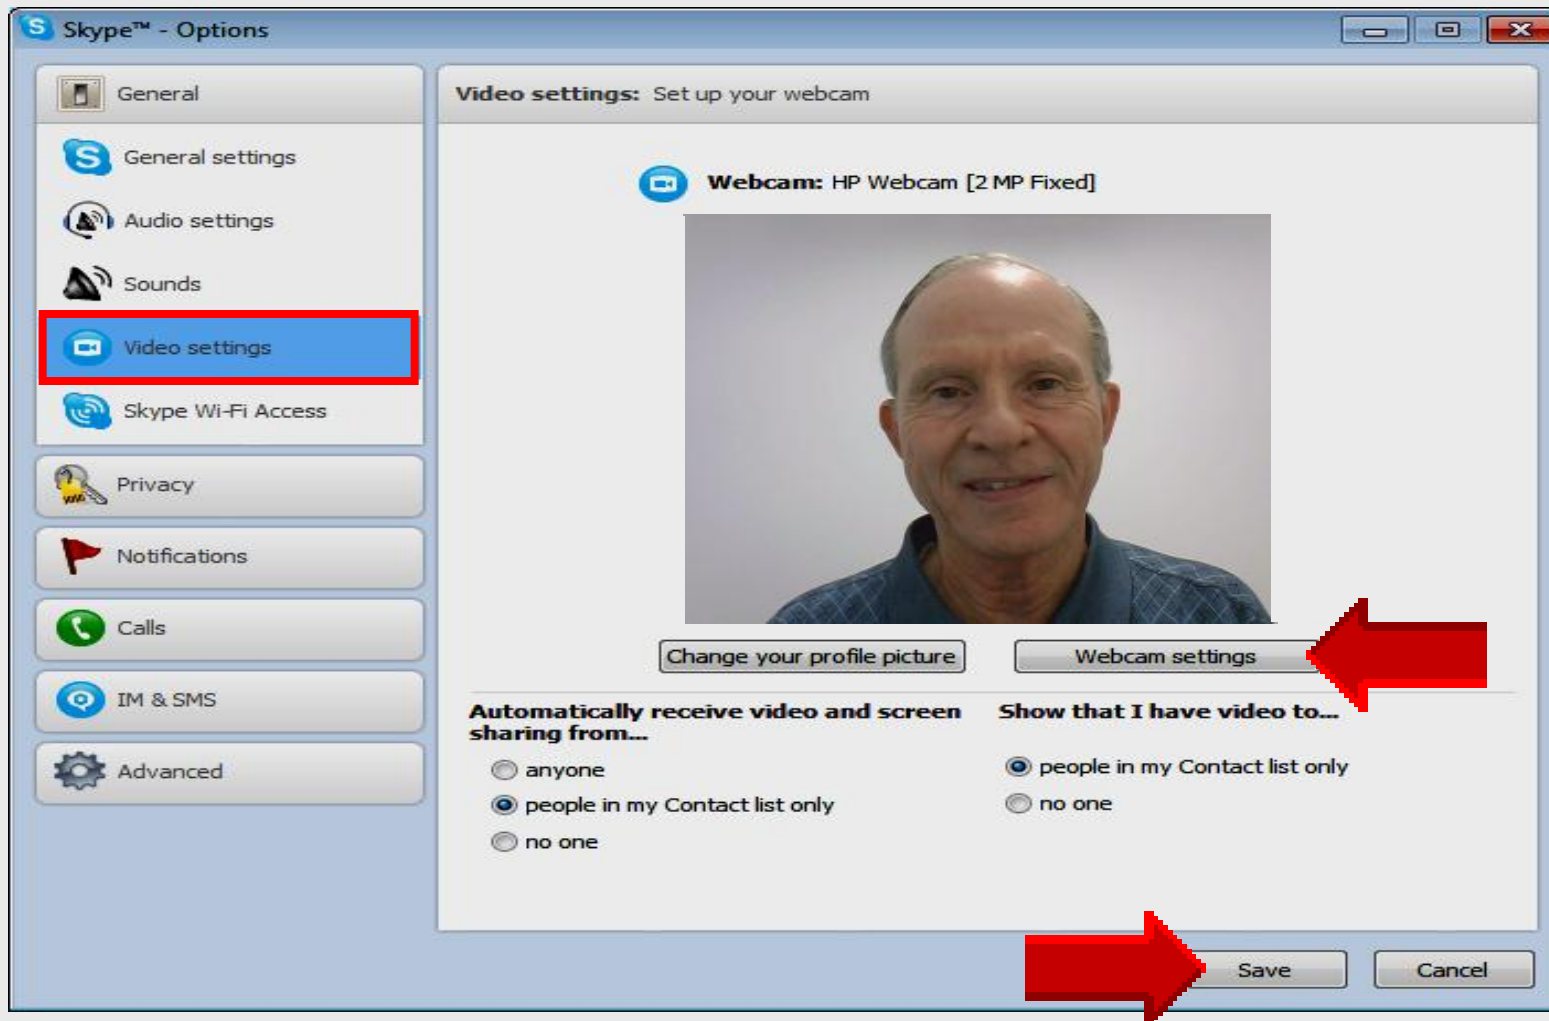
Skype™ - Options

General

General settings

Audio settings

Sounds

Video settings

Skype Wi-Fi Access

Privacy

Notifications

Calls

IM & SMS

Advanced

Video settings: Set up your webcam

Webcam: HP Webcam [2 MP Fixed]

Change your profile picture

Webcam settings

Automatically receive video and screen sharing from...

anyone

people in my Contact list only

no one

Show that I have video to...

people in my Contact list only

no one

Save

Cancel